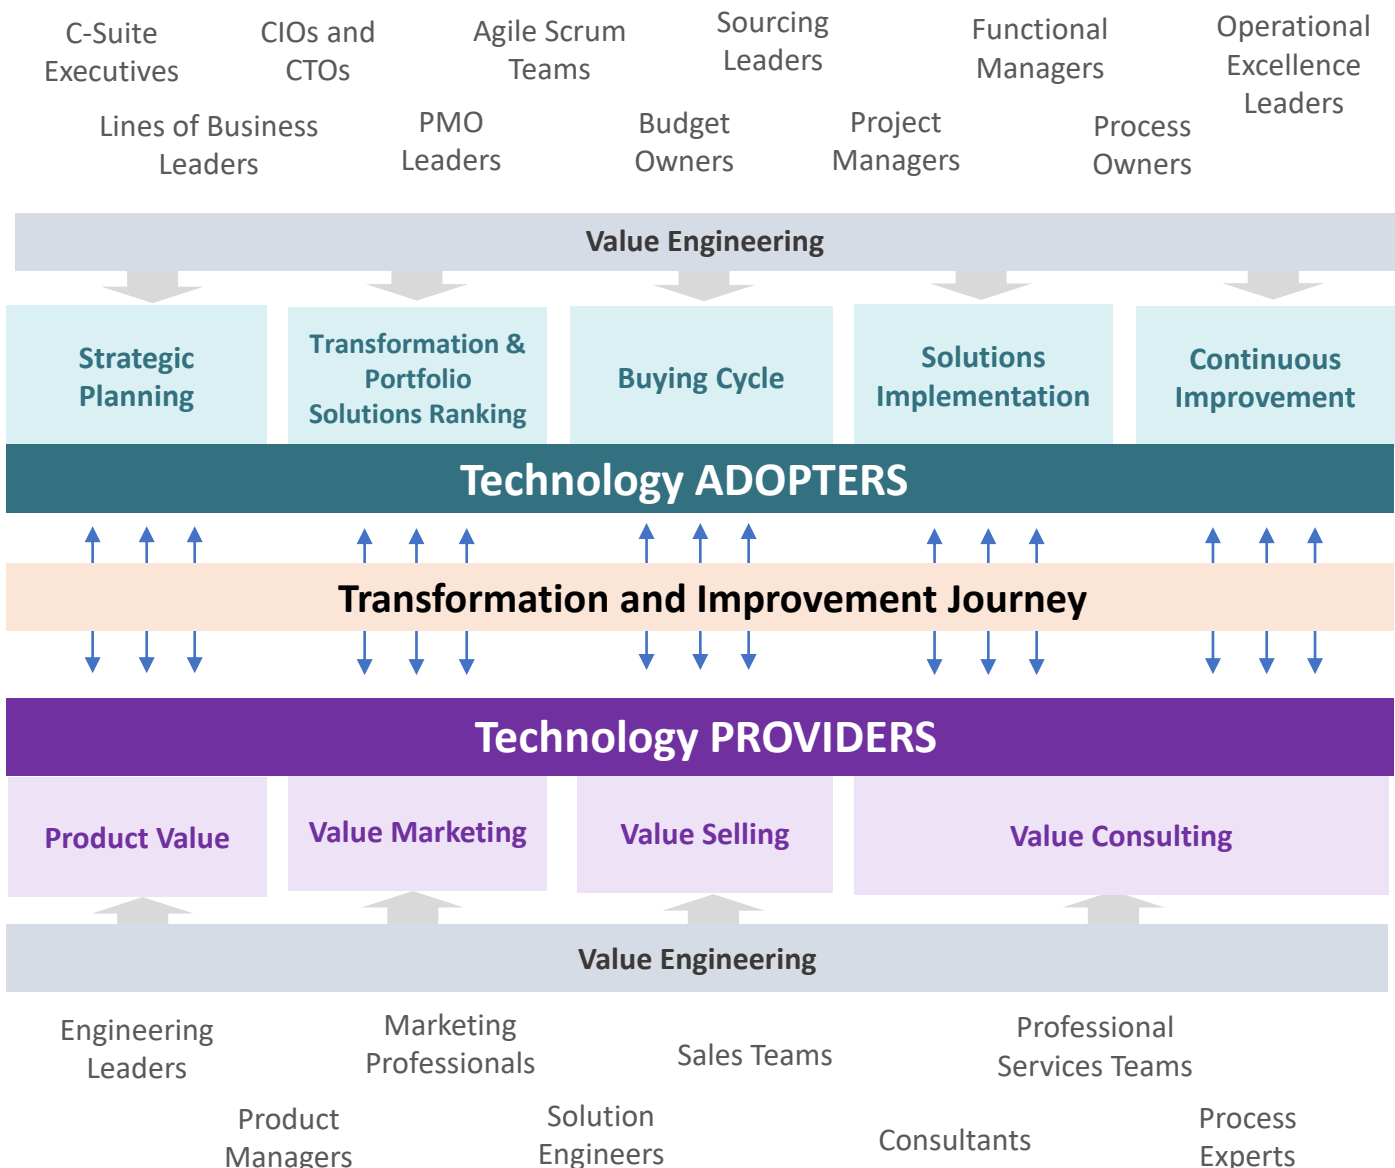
C-Suite Executives

CIOs and CTOs

Agile Scrum Teams

Sourcing Leaders

Functional Managers

Operational Excellence Leaders

Lines of Business Leaders

PMO Leaders

Budget Owners

Project Managers

Process Owners

Value Engineering

Strategic Planning

Transformation & Portfolio Solutions Ranking

Buying Cycle

Solutions Implementation

Continuous Improvement

Technology ADOPTERS

Transformation and Improvement Journey

Technology PROVIDERS

Product Value

Value Marketing

Value Selling

Value Consulting

Value Engineering

Engineering Leaders

Marketing Professionals

Sales Teams

Professional Services Teams

Product Managers

Solution Engineers

Consultants

Process Experts